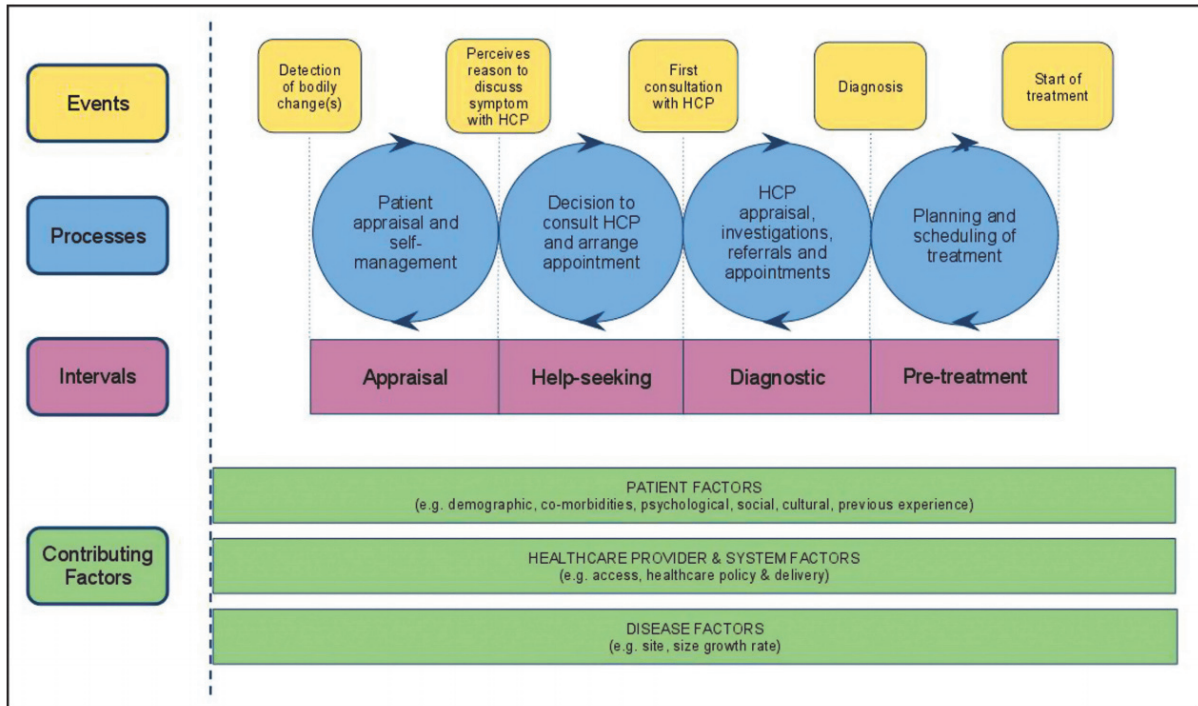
Events

Detection of bodily change(s)

Perceives reason to discuss symptom with HCP

First consultation with HCP

Diagnosis

Start of treatment

Processes

Patient appraisal and self-management

Decision to consult HCP and arrange appointment

HCP appraisal, investigations, referrals and appointments

Planning and scheduling of treatment

Intervals

| Appraisal | Help-seeking | Diagnostic | Pre-treatment |
|---|---|---|---|

Contributing Factors

PATIENT FACTORS
(e.g. demographic, co-morbidities, psychological, social, cultural, previous experience)

HEALTHCARE PROVIDER & SYSTEM FACTORS
(e.g. access, healthcare policy & delivery)

DISEASE FACTORS
(e.g. site, size growth rate)